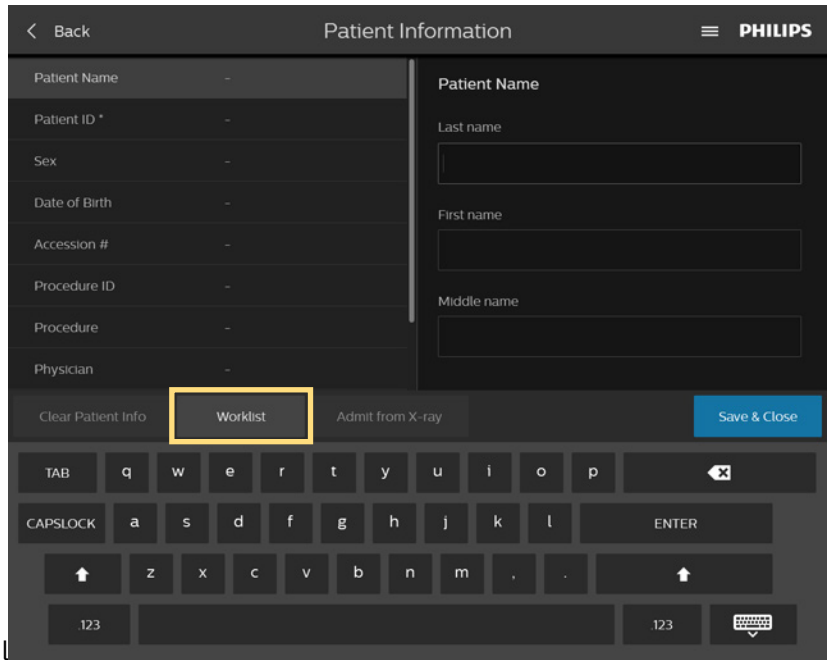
< Back
Patient Information
PHILIPS

| | |
|---|---|
| Patient Name | - |
| Patient ID * | - |
| Sex | - |
| Date of Birth | - |
| Accession # | - |
| Procedure ID | - |
| Procedure | - |
| Physician | - |

Patient Name
Last name
First name
Middle name

Clear Patient Info
Worklist
Admit from X-ray
Save & Close

TAB q w e r t y u i o p
CAPSLOCK a s d f g h j k l ENTER
z x c v b n m , .
.123 .123